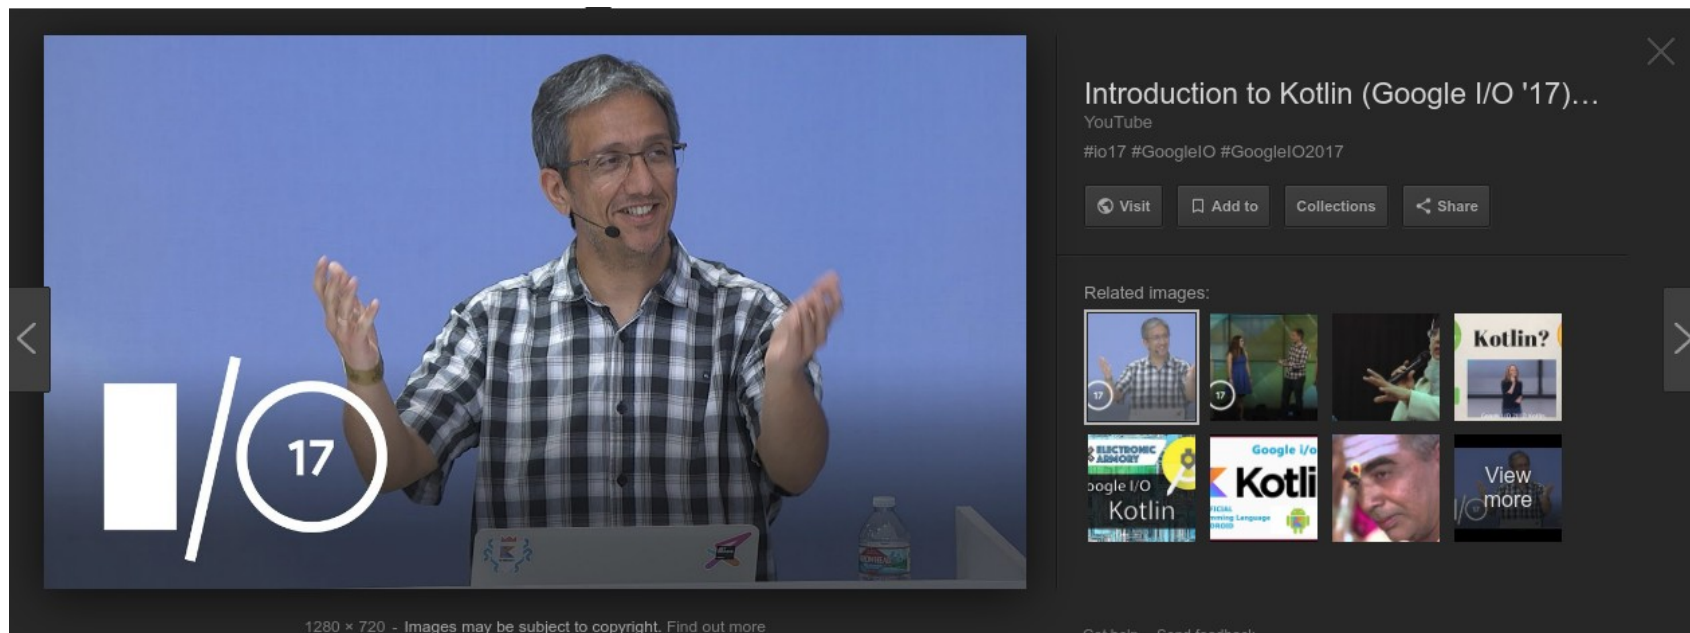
I/O 17

Introduction to Kotlin (Google I/O '17)…
YouTube
#io17 #GoogleIO #GoogleIO2017

Visit
Add to
Collections
Share

Related images:

17
17
Kotlin?
ELECTRONIC ARMORY
oogle I/O
Kotlin
Google I/O
Kotli
View more

1280 × 720 - Images may be subject to copyright. Find out more

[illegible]